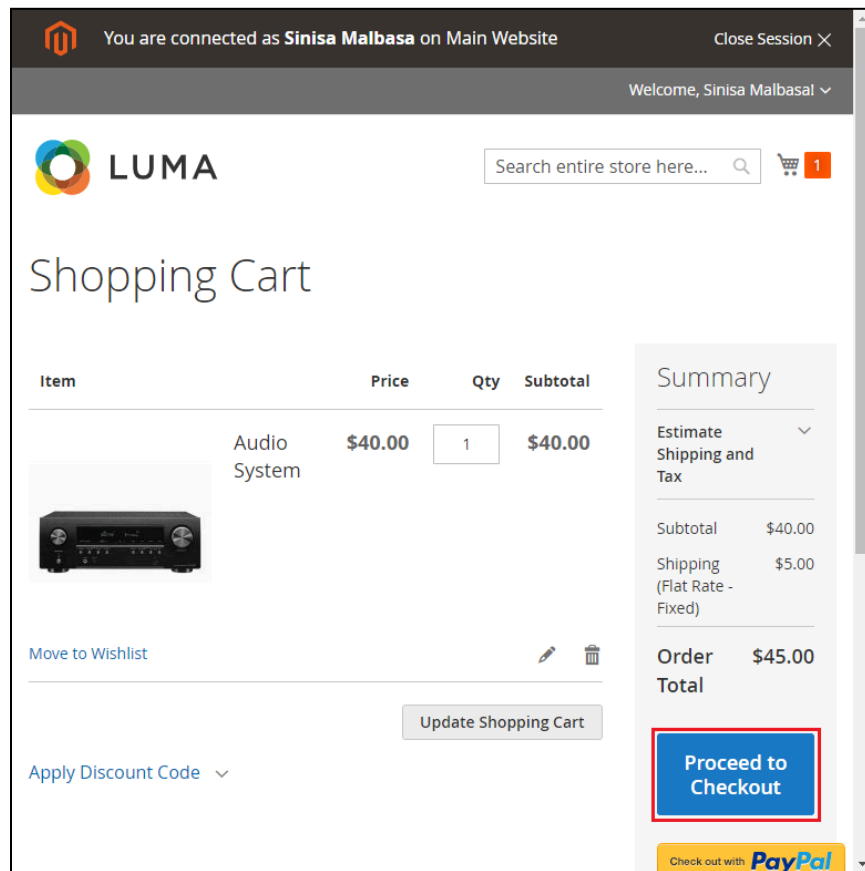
You are connected as **Sinisa Malbasa** on Main Website

Close Session ×

Welcome, Sinisa Malbasa!

LUMA

Search entire store here...

1

Shopping Cart

| Item | | Price | Qty | Subtotal |
|---|---|---|---|---|
| | Audio System | $40.00 | 1 | $40.00 |

Move to Wishlist

Update Shopping Cart

Apply Discount Code

Summary

Estimate Shipping and Tax

Subtotal $40.00

Shipping (Flat Rate - Fixed) $5.00

Order Total $45.00

Proceed to Checkout

Check out with PayPal